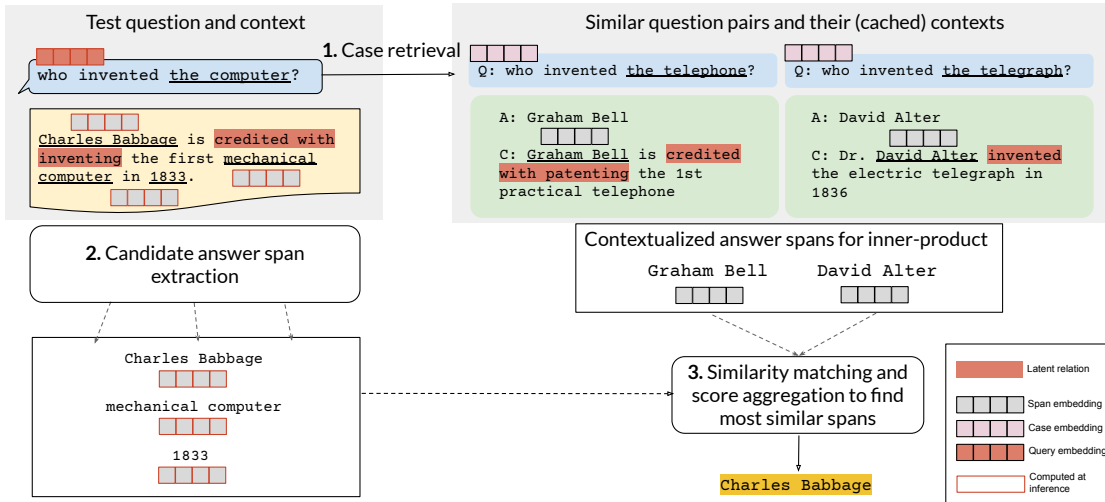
Test question and context

who invented the computer?

Charles Babbage is credited with inventing the first mechanical computer in 1833.

1. Case retrieval

Similar question pairs and their (cached) contexts

Q: who invented the telephone?

A: Graham Bell

C: Graham Bell is credited with patenting the 1st practical telephone

Q: who invented the telegraph?

A: David Alter

C: Dr. David Alter invented the electric telegraph in 1836

2. Candidate answer span extraction

Contextualized answer spans for inner-product

Graham Bell

David Alter

Charles Babbage

mechanical computer

1833

3. Similarity matching and score aggregation to find most similar spans

Charles Babbage

Latent relation

Span embedding

Case embedding

Query embedding

Computed at inference